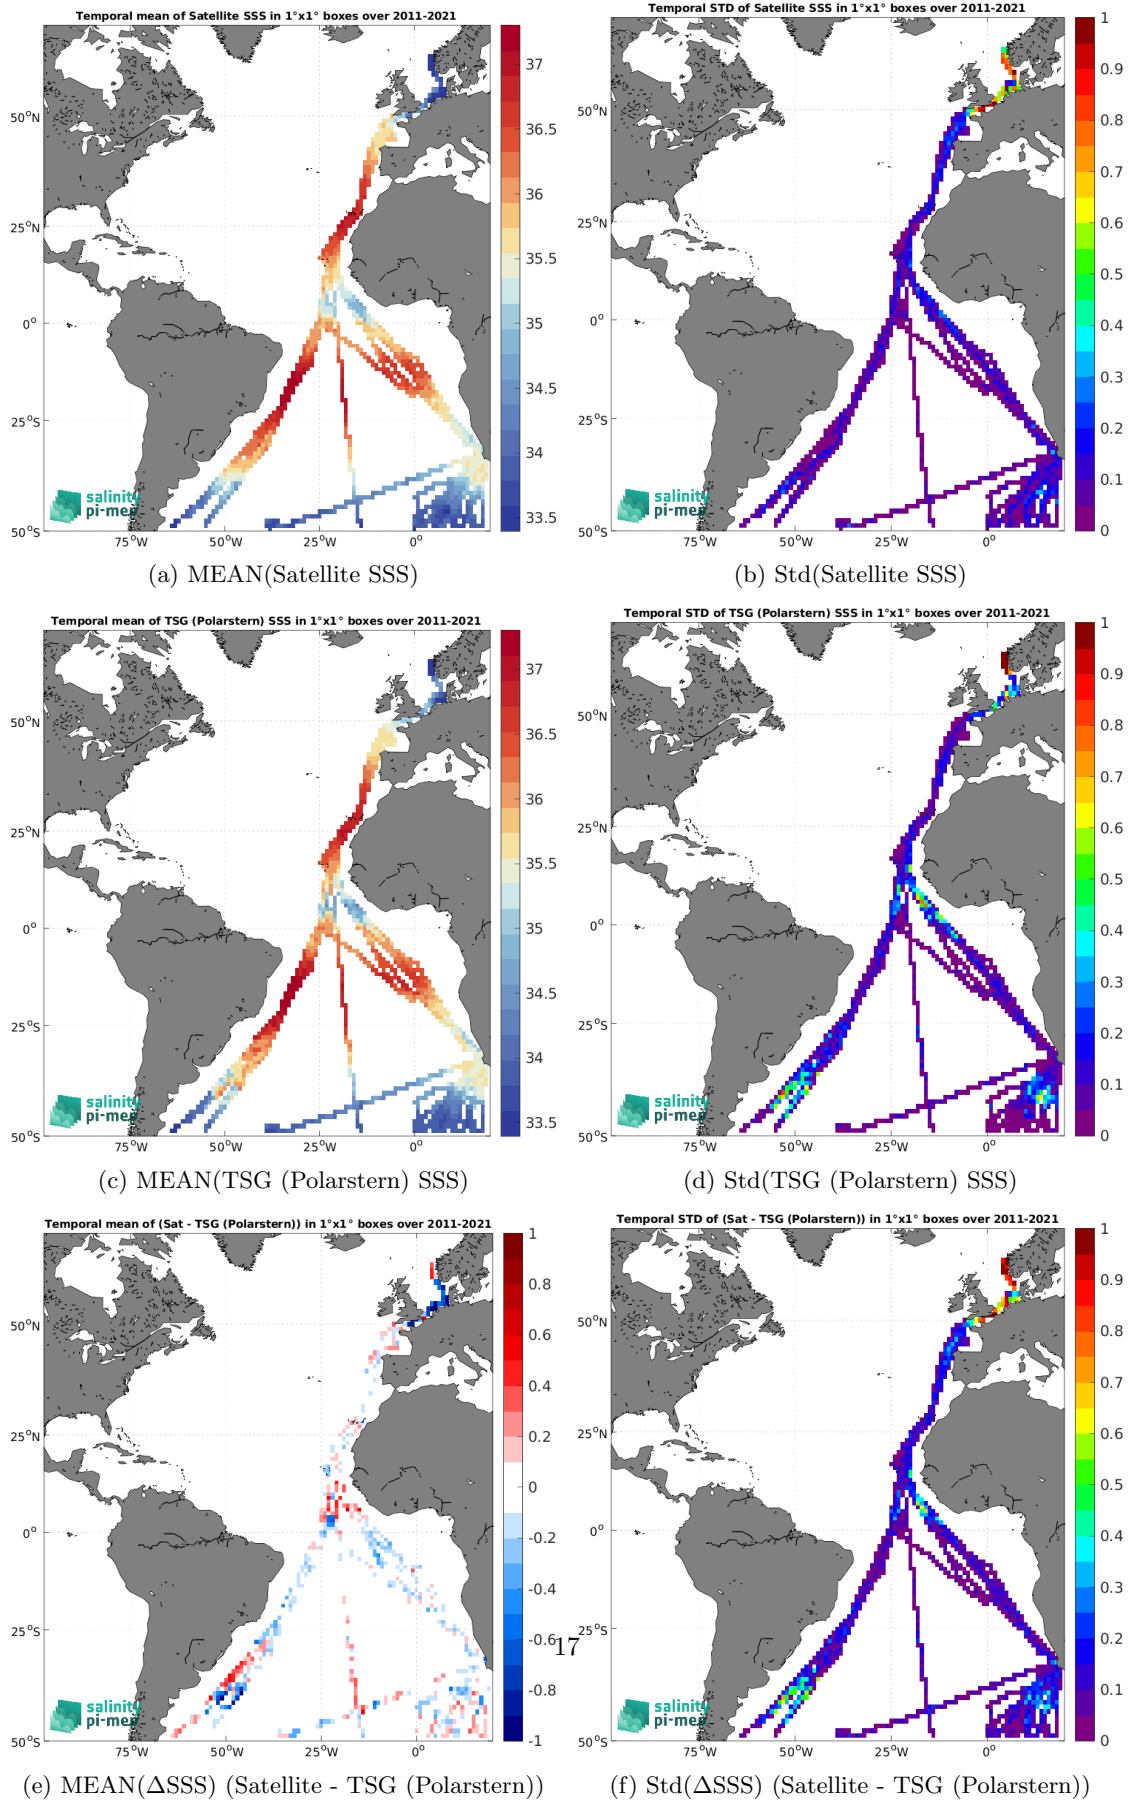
Temporal mean of Satellite SSS in 1°x1° boxes over 2011-2021

50°N
25°N
0°
25°S
50°S
75°W 50°W 25°W 0°

37
36.5
36
35.5
35
34.5
34
33.5

salinity pi-mep

(a) MEAN(Satellite SSS)

Temporal STD of Satellite SSS in 1°x1° boxes over 2011-2021

50°N
25°N
0°
25°S
50°S
75°W 50°W 25°W 0°

1
0.9
0.8
0.7
0.6
0.5
0.4
0.3
0.2
0.1
0

salinity pi-mep

(b) Std(Satellite SSS)

Temporal mean of TSG (Polarstern) SSS in 1°x1° boxes over 2011-2021

50°N
25°N
0°
25°S
50°S
75°W 50°W 25°W 0°

37
36.5
36
35.5
35
34.5
34
33.5

salinity pi-mep

(c) MEAN(TSG (Polarstern) SSS)

Temporal STD of TSG (Polarstern) SSS in 1°x1° boxes over 2011-2021

50°N
25°N
0°
25°S
50°S
75°W 50°W 25°W 0°

1
0.9
0.8
0.7
0.6
0.5
0.4
0.3
0.2
0.1
0

salinity pi-mep

(d) Std(TSG (Polarstern) SSS)

Temporal mean of (Sat - TSG (Polarstern)) in 1°x1° boxes over 2011-2021

50°N
25°N
0°
25°S
50°S
75°W 50°W 25°W 0°

1
0.8
0.6
0.4
0.2
0
-0.2
-0.4
-0.6
-0.8
-1

salinity pi-mep

17

(e) MEAN(ΔSSS) (Satellite - TSG (Polarstern))

Temporal STD of (Sat - TSG (Polarstern)) in 1°x1° boxes over 2011-2021

50°N
25°N
0°
25°S
50°S
75°W 50°W 25°W 0°

1
0.9
0.8
0.7
0.6
0.5
0.4
0.3
0.2
0.1
0

salinity pi-mep

(f) Std(ΔSSS) (Satellite - TSG (Polarstern))